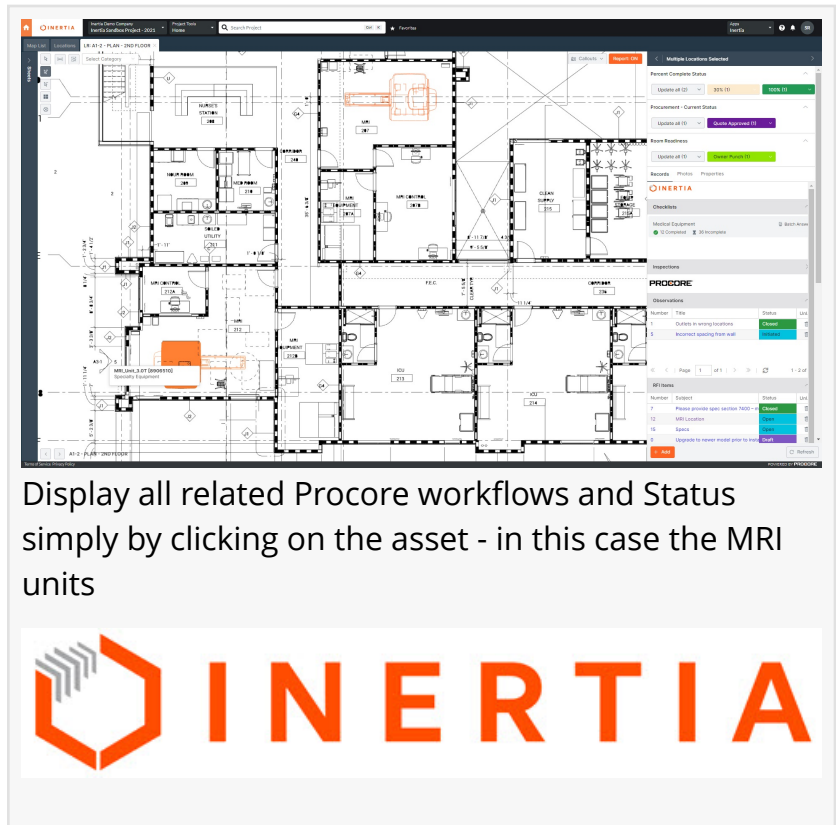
INERTIA | Inertia Demo Company | InertIa Sandbox Project - 2021 | Project Tools | Home | Search Project | Ctrl K | Favorites | Apps | Inertia

Map List | Locations | LR-A1-2 - PLAN - 2ND FLOOR | Select Category | Callouts | Report: ON

Multiple Locations Selected

Percent Complete Status
Update all (2) | 30% (1) | 100% (1)

Procurement - Current Status
Update all (1) | Quote Approved (1)

Room Readiness
Update all (1) | Owner Punch (1)

Records | Photos | Properties

INERTIA

Checklists
Medical Equipment | Batch Answer
12 Complete | 35 Incomplete

Inspections

PROCORE

Observations
| Number | Title | Status |
|---|---|---|
| 1 | Outlets in wrong locations | Closed |
| 3 | Incorrect spacing from wall | Initiated |

Page 1 of 1 | 1 - 2 of

RFI Items
| Number | Subject | Status |
|---|---|---|
| 7 | Please provide spec section 7400 - ... | Closed |
| 12 | MRI Location | Open |
| 15 | Specs | Open |
| 8 | Upgrade to newer model prior to insta... | Draft |

Add | Refresh

NURSE'S STATION 208 | CORRIDOR 246 | MRI 207 | MRI CONTROL 207B | MRI EQUIPMENT 207A | CLEAN SUPPLY 215 | SOILED UTILITY 211 | MED ROOM 210 | F.E.C. | CORRIDOR 200 | CORRIDOR 230 | MRI CONTROL 212A | MRI 212 | MRI EQUIPMENT 212B | ICU 213 | ICU 214

MRI_Unit_3.07 [E906510]
Specialty Equipment

A1-2 - PLAN - 2ND FLOOR

Terms of Service Privacy Policy | POWERED BY PROCORE

Display all related Procore workflows and Status simply by clicking on the asset - in this case the MRI units

INERTIA